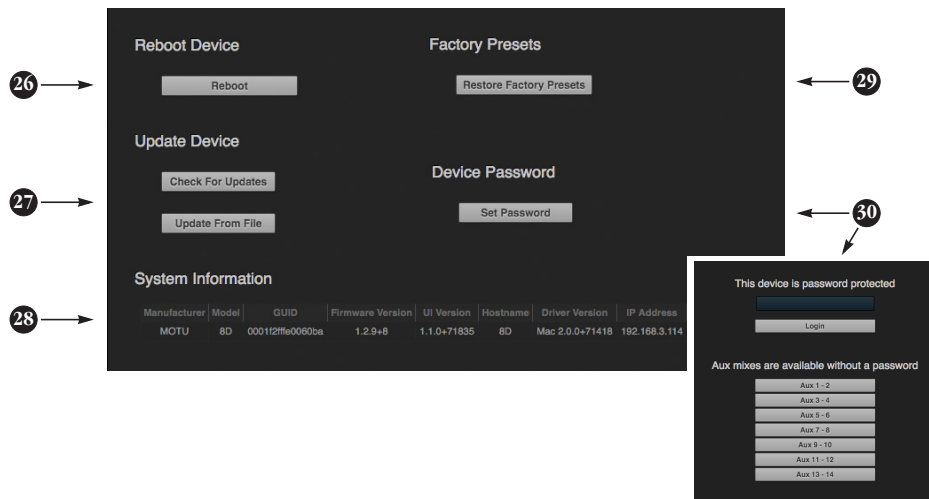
26

Reboot Device

Reboot

Factory Presets

Restore Factory Presets

29

27

Update Device

Check For Updates

Update From File

Device Password

Set Password

30

28

System Information

| Manufacturer | Model | GUID | Firmware Version | UI Version | Hostname | Driver Version | IP Address |
|---|---|---|---|---|---|---|---|
| MOTU | 8D | 0001f2fffe0060ba | 1.2.9+8 | 1.1.0+71835 | 8D | Mac 2.0.0+71418 | 192.168.3.114 |

This device is password protected

Login

Aux mixes are available without a password

Aux 1 - 2

Aux 3 - 4

Aux 5 - 6

Aux 7 - 8

Aux 9 - 10

Aux 11 - 12

Aux 13 - 14